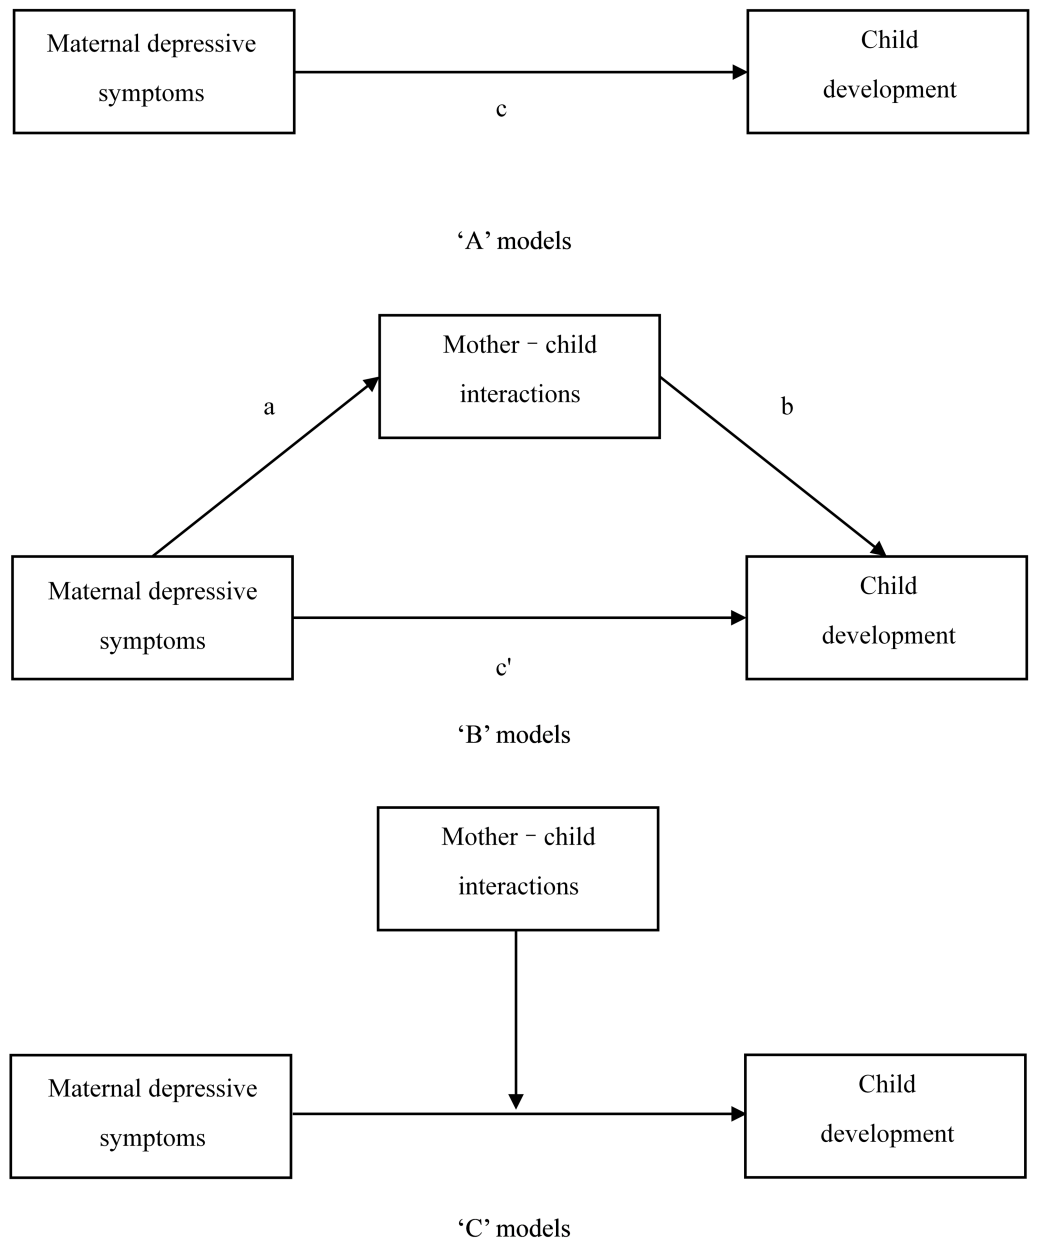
Maternal depressive symptoms

c

Child development

‘A’ models

Mother – child interactions

a

b

Maternal depressive symptoms

c'

Child development

‘B’ models

Mother – child interactions

Maternal depressive symptoms

Child development

‘C’ models